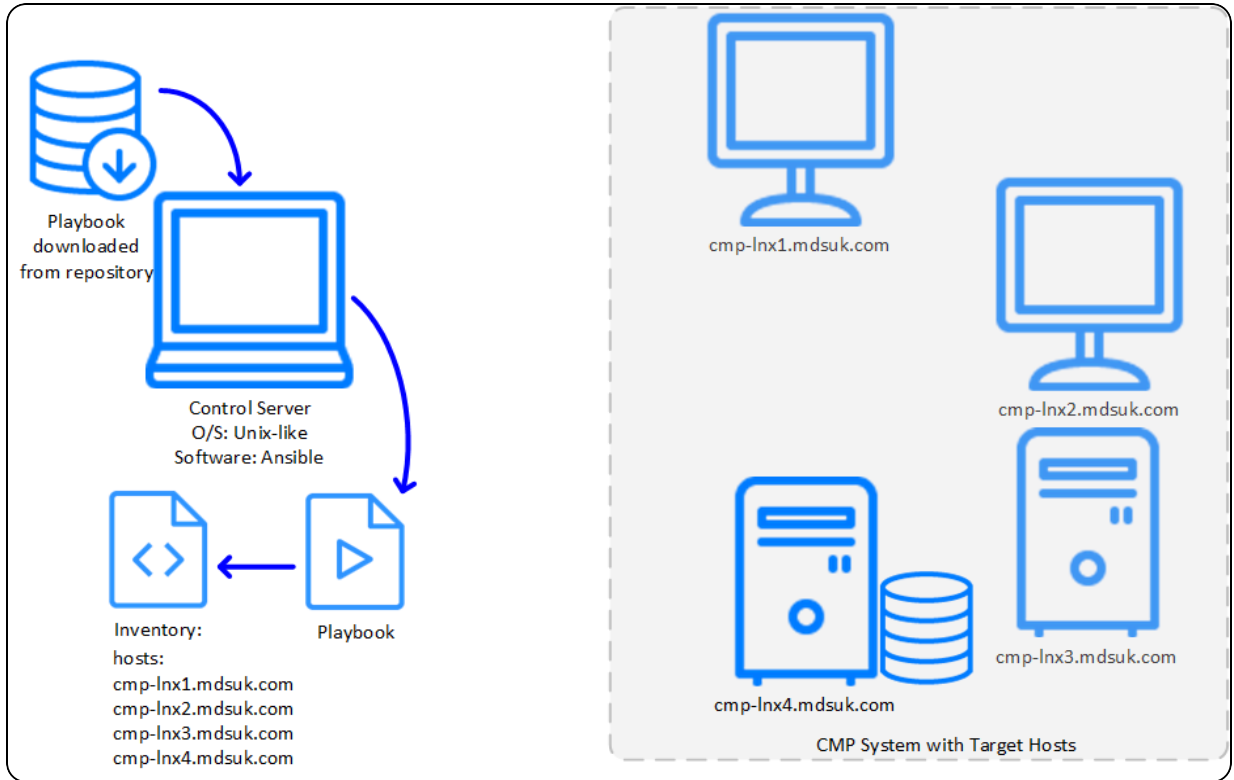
Playbook downloaded from repository

Control Server
O/S: Unix-like
Software: Ansible

Inventory:
hosts:
cmp-lnx1.mdsuk.com
cmp-lnx2.mdsuk.com
cmp-lnx3.mdsuk.com
cmp-lnx4.mdsuk.com

Playbook

cmp-lnx1.mdsuk.com

cmp-lnx2.mdsuk.com

cmp-lnx3.mdsuk.com

cmp-lnx4.mdsuk.com

CMP System with Target Hosts